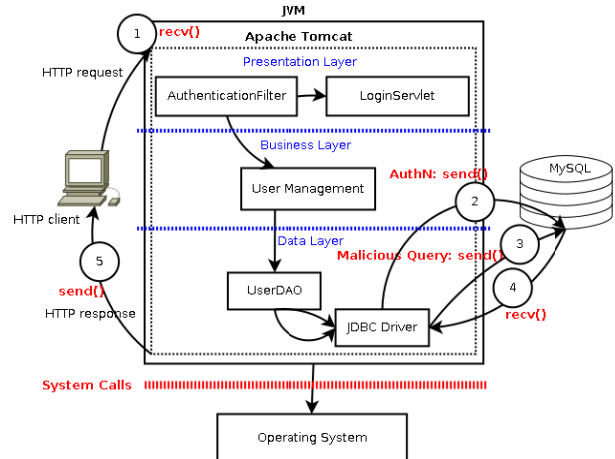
JVM

1 recv()

Apache Tomcat

HTTP request

Presentation Layer

AuthenticationFilter

LoginServlet

Business Layer

AuthN: send()

MySQL

User Management

2

HTTP client

Data Layer

3

5

Malicious Query: send()

send()

UserDAO

4

HTTP response

recv()

JDBC Driver

System Calls

Operating System